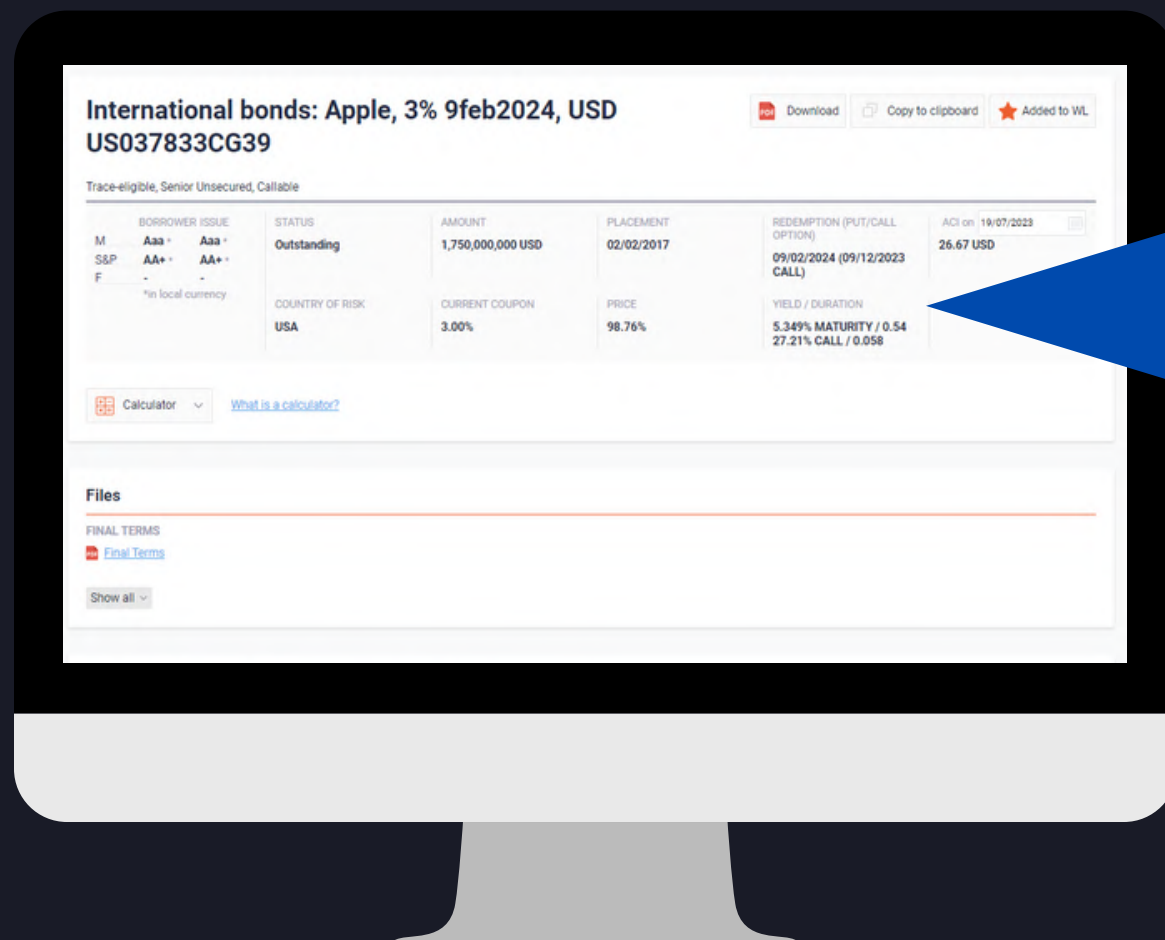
International bonds: Apple, 3% 9feb2024, USD US037833CG39

Download | Copy to clipboard | Added to WL

Trace-eligible, Senior Unsecured, Callable

| | BORROWER | ISSUE |
|---|---|---|
| M | Aaa * | Aaa * |
| S&P | AA+ * | AA+ * |
| F | - | - |

*in local currency

| STATUS | AMOUNT | PLACEMENT | REDEMPTION (PUT/CALL OPTION) | ACI on 19/07/2023 |
|---|---|---|---|---|
| Outstanding | 1,750,000,000 USD | 02/02/2017 | 09/02/2024 (09/12/2023 CALL) | 26.67 USD |
| COUNTRY OF RISK | CURRENT COUPON | PRICE | YIELD / DURATION | |
| USA | 3.00% | 98.76% | 5.349% MATURITY / 0.54 27.21% CALL / 0.058 | |

Calculator | What is a calculator?

Files

FINAL TERMS

Final Terms

Show all